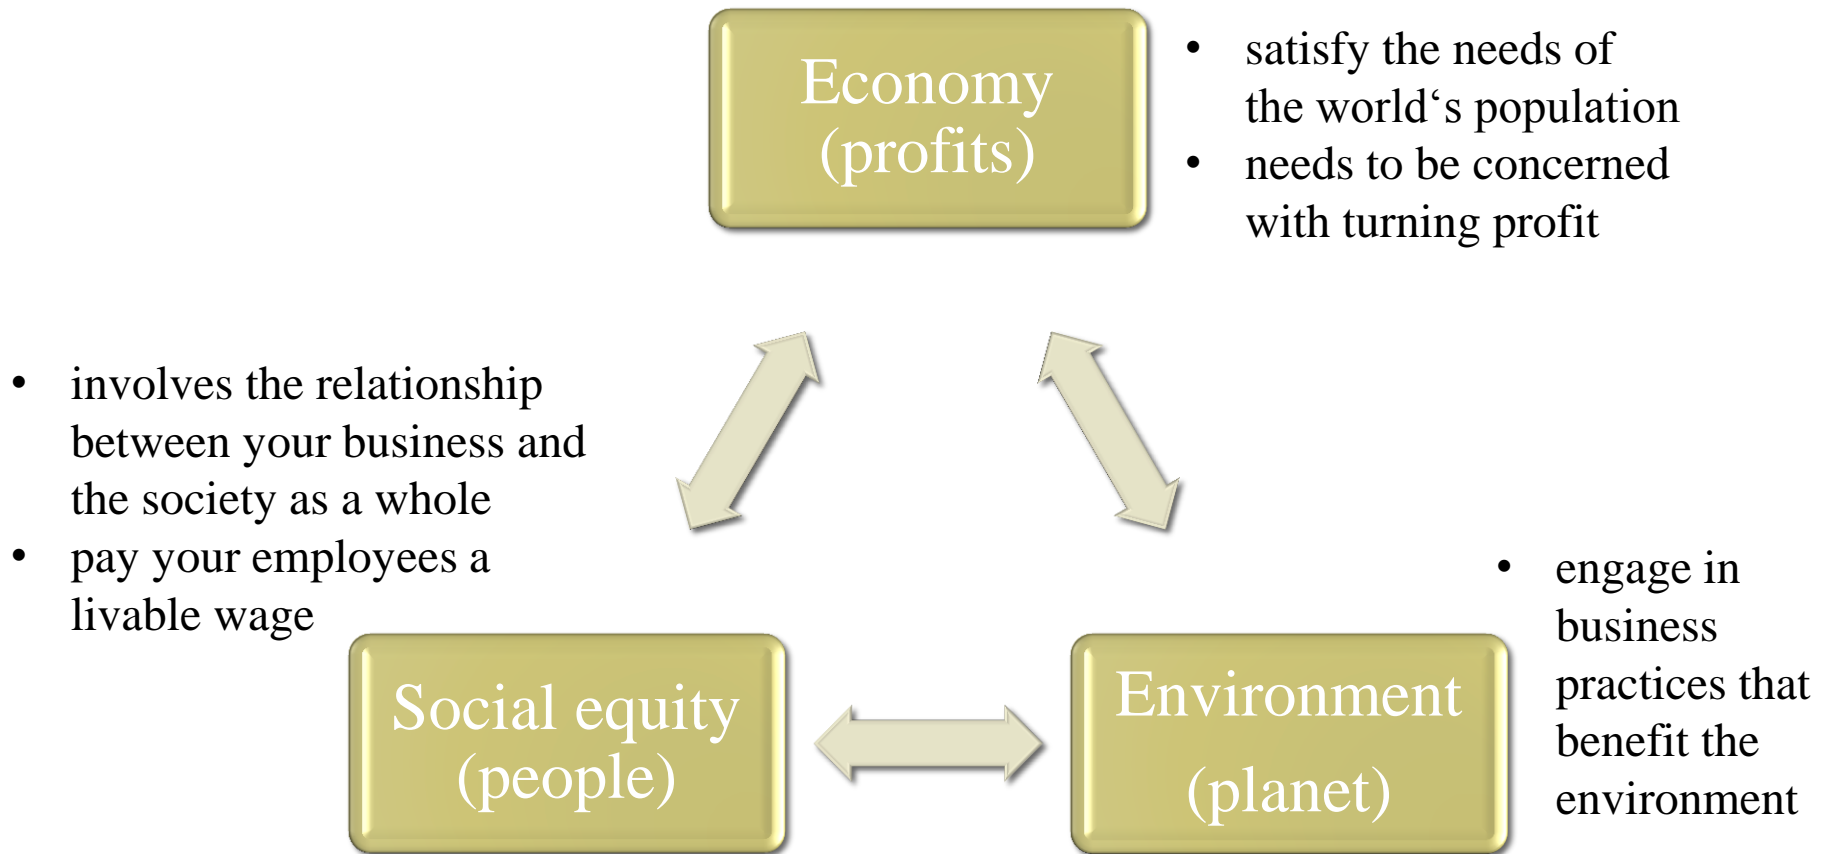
Economy (profits)

- satisfy the needs of the world‘s population
- needs to be concerned with turning profit

- involves the relationship between your business and the society as a whole
- pay your employees a livable wage

- engage in business practices that benefit the environment

Social equity (people)

Environment (planet)